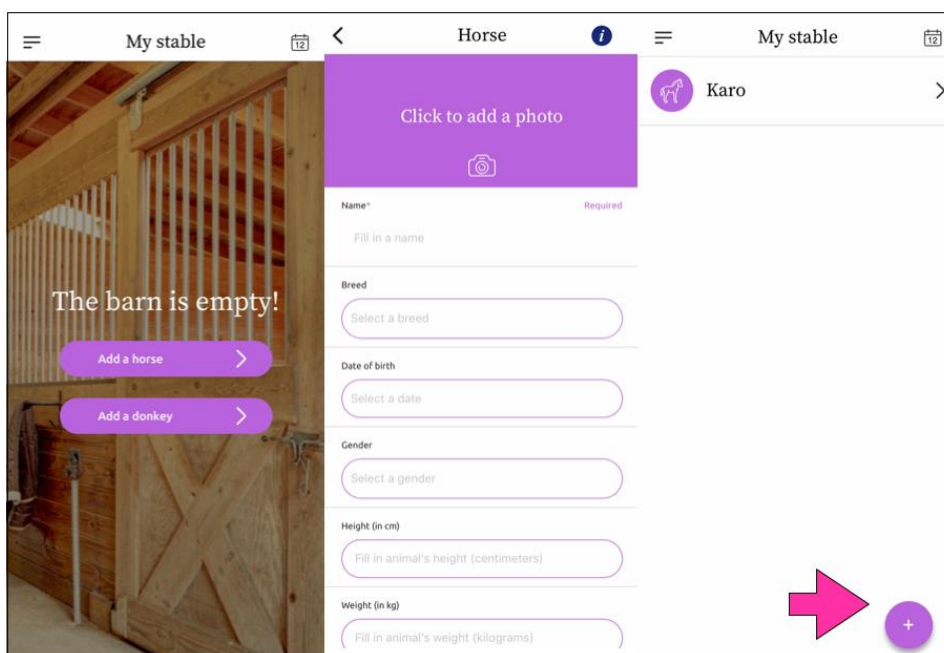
My stable

12

The barn is empty!

Add a horse

Add a donkey

Horse

i

Click to add a photo

Name*

Required

Fill in a name

Breed

Select a breed

Date of birth

Select a date

Gender

Select a gender

Height (in cm)

Fill in animal's height (centimeters)

Weight (in kg)

Fill in animal's weight (kilograms)

My stable

12

Karo

+